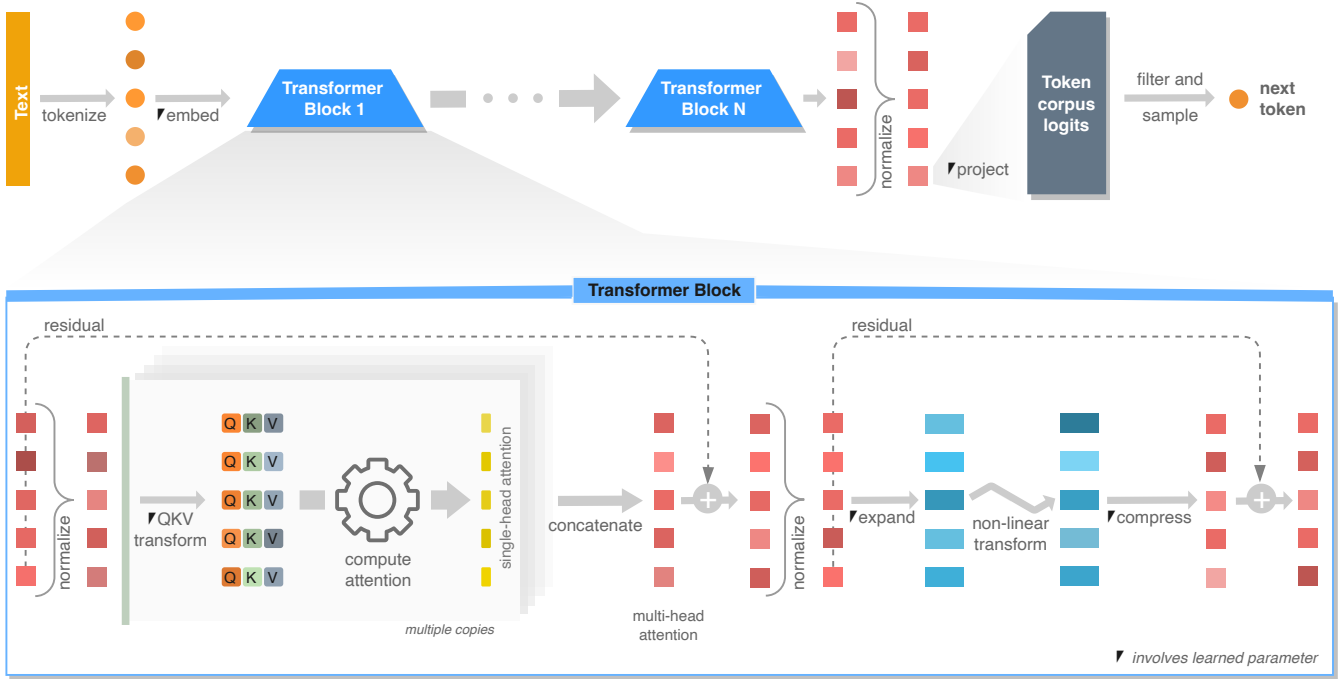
Text

tokenize

embed

Transformer Block 1

Transformer Block N

normalize

project

Token corpus logits

filter and sample

next token

Transformer Block

residual

residual

normalize

QKV transform

Q K V

Q K V

Q K V

Q K V

Q K V

compute attention

single-head attention

multiple copies

concatenate

multi-head attention

normalize

expand

non-linear transform

compress

involves learned parameter